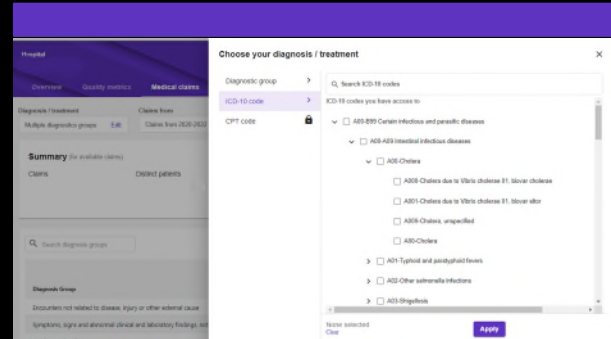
Hospital

Overview Quality metrics Medical claims

Diagnosis / treatment
Multiple diagnostics groups Edit

Claims from
Claims from 2020-2022

Summary (for available claims)

Claims

Distinct patients

Search diagnosis groups

Diagnosis Group

Encounters not related to disease, injury or other external cause

Symptoms, signs and abnormal clinical and laboratory findings, not

Choose your diagnosis / treatment

Diagnostic group

ICD-10 code

CPT code

Search ICD-10 codes

ICD-10 codes you have access to

A00-B99 Certain infectious and parasitic diseases

A00-A09 Intestinal infectious diseases

A00-Cholera

A00.0-Cholera due to Vibrio cholerae 01, biovar cholerae

A00.1-Cholera due to Vibrio cholerae 01, biovar eltor

A00.9-Cholera, unspecified

A00-Cholera

A01-Typhoid and paratyphoid fevers

A02-Other salmonella infections

A03-Shigellosis

None selected
Clear

Apply